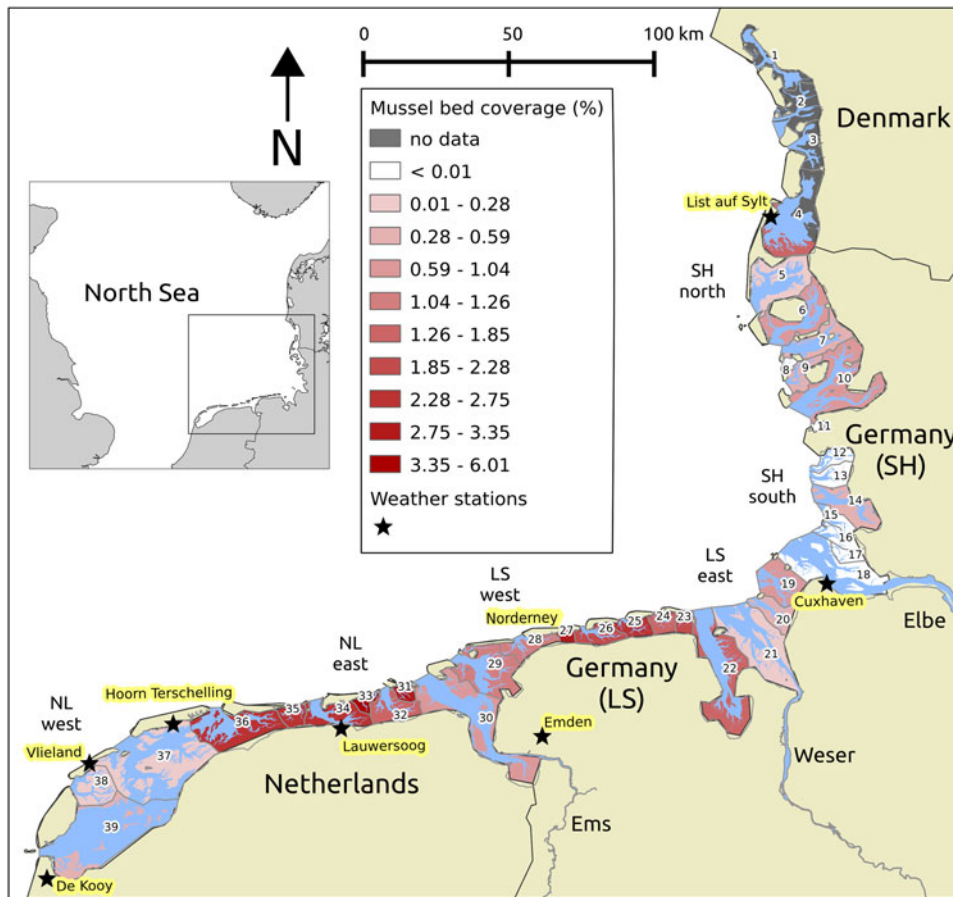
0 50 100 km

N

Mussel bed coverage (%)
no data
< 0.01
0.01 - 0.28
0.28 - 0.59
0.59 - 1.04
1.04 - 1.26
1.26 - 1.85
1.85 - 2.28
2.28 - 2.75
2.75 - 3.35
3.35 - 6.01
Weather stations
★

North Sea

Denmark

List auf Sylt

SH north

Germany (SH)

SH south

LS east

Cuxhaven

Elbe

LS west

Norderney

NL east

Germany (LS)

Emden

Weser

NL west

Hoorn Terschelling

Vlieland

Lauwersoog

Netherlands

Ems

De Kooy

1 2 3 4 5 6 7 8 9 10 11 12 13 14 15 16 17 18 19 20 21 22 23 24 25 26 27 28 29 30 31 32 33 34 35 36 37 38 39